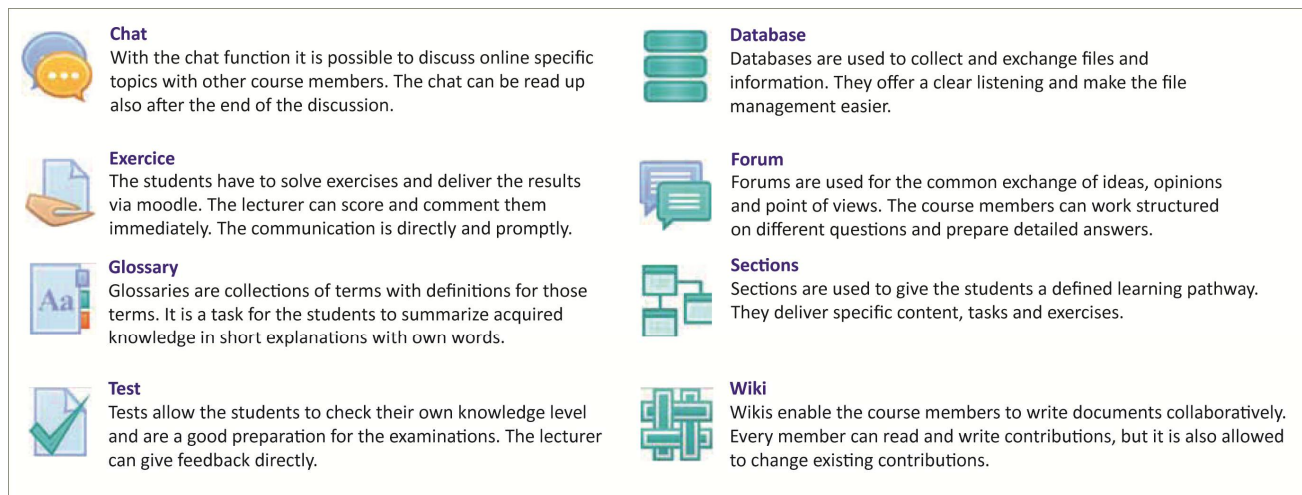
Chat
With the chat function it is possible to discuss online specific topics with other course members. The chat can be read up also after the end of the discussion.

Exercice
The students have to solve exercises and deliver the results via moodle. The lecturer can score and comment them immediately. The communication is directly and promptly.

Glossary
Aa
Glossaries are collections of terms with definitions for those terms. It is a task for the students to summarize acquired knowledge in short explanations with own words.

Test
Tests allow the students to check their own knowledge level and are a good preparation for the examinations. The lecturer can give feedback directly.

Database
Databases are used to collect and exchange files and information. They offer a clear listening and make the file management easier.

Forum
Forums are used for the common exchange of ideas, opinions and point of views. The course members can work structured on different questions and prepare detailed answers.

Sections
Sections are used to give the students a defined learning pathway. They deliver specific content, tasks and exercises.

Wiki
Wikis enable the course members to write documents collaboratively. Every member can read and write contributions, but it is also allowed to change existing contributions.